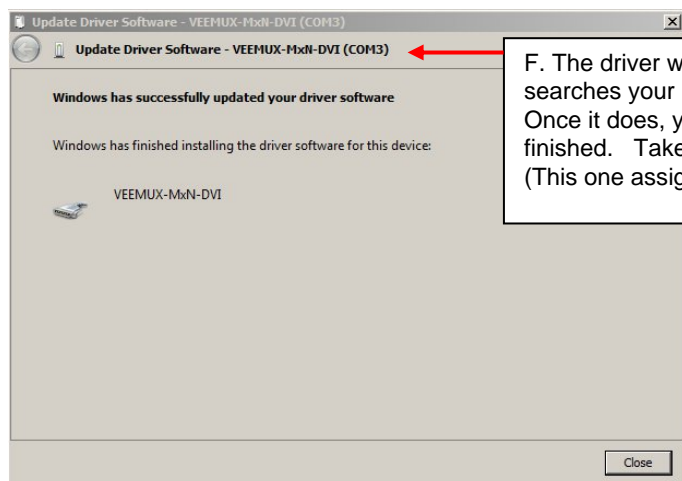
Update Driver Software - VEEMUX-MxN-DVI (COM3)

Update Driver Software - VEEMUX-MxN-DVI (COM3)

F. The driver w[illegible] searches your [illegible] Once it does, y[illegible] finished. Take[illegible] (This one assig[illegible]

Windows has successfully updated your driver software

Windows has finished installing the driver software for this device:

VEEMUX-MxN-DVI

Close